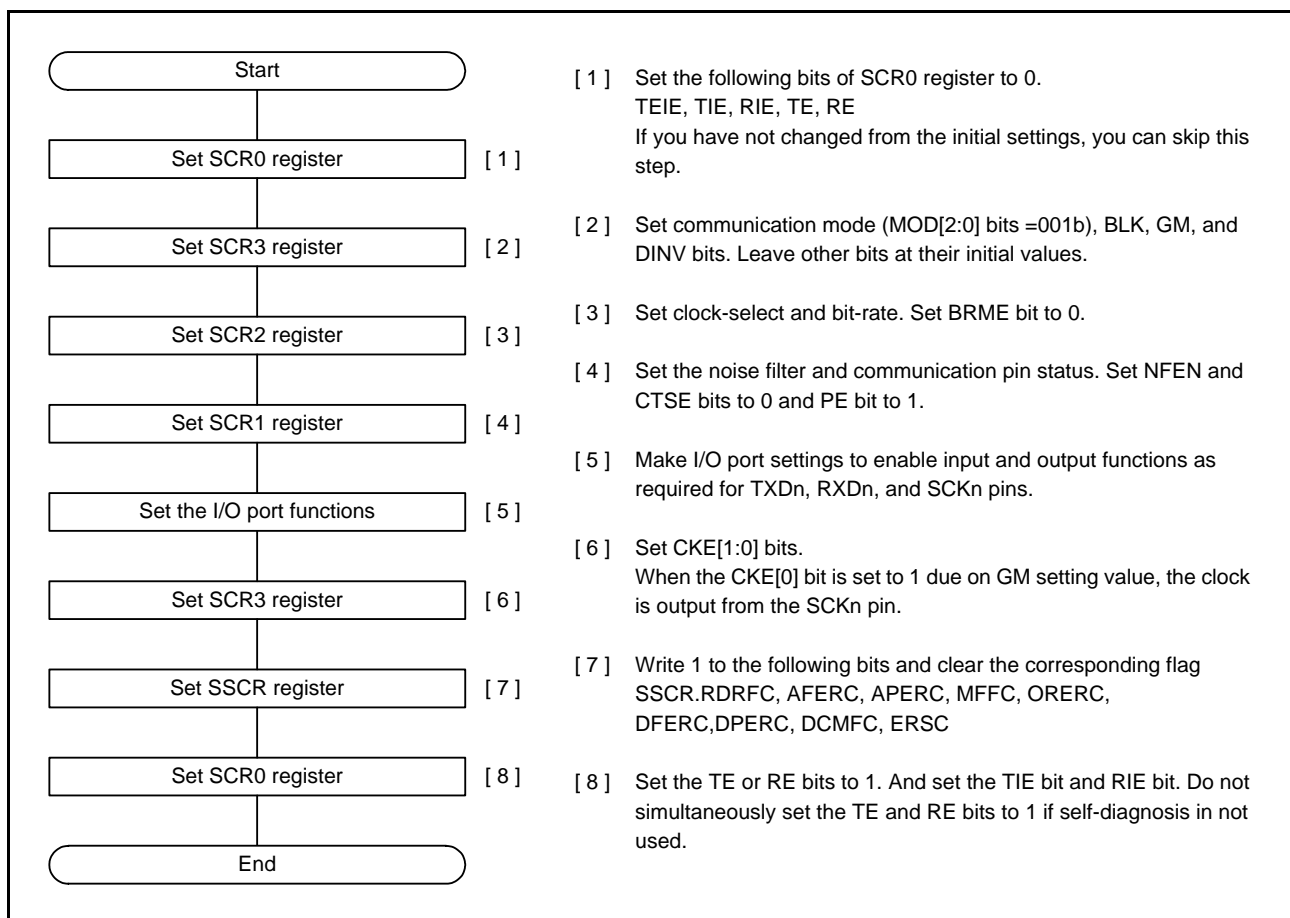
Start

Set SCR0 register [ 1 ]

Set SCR3 register [ 2 ]

Set SCR2 register [ 3 ]

Set SCR1 register [ 4 ]

Set the I/O port functions [ 5 ]

Set SCR3 register [ 6 ]

Set SSCR register [ 7 ]

Set SCR0 register [ 8 ]

End

[ 1 ] Set the following bits of SCR0 register to 0.
TEIE, TIE, RIE, TE, RE
If you have not changed from the initial settings, you can skip this step.

[ 2 ] Set communication mode (MOD[2:0] bits =001b), BLK, GM, and DINV bits. Leave other bits at their initial values.

[ 3 ] Set clock-select and bit-rate. Set BRME bit to 0.

[ 4 ] Set the noise filter and communication pin status. Set NFEN and CTSE bits to 0 and PE bit to 1.

[ 5 ] Make I/O port settings to enable input and output functions as required for TXDn, RXDn, and SCKn pins.

[ 6 ] Set CKE[1:0] bits.
When the CKE[0] bit is set to 1 due on GM setting value, the clock is output from the SCKn pin.

[ 7 ] Write 1 to the following bits and clear the corresponding flag
SSCR.RDRFC, AFERC, APERC, MFFC, ORERC, DFERC,DPERC, DCMFC, ERSC

[ 8 ] Set the TE or RE bits to 1. And set the TIE bit and RIE bit. Do not simultaneously set the TE and RE bits to 1 if self-diagnosis in not used.